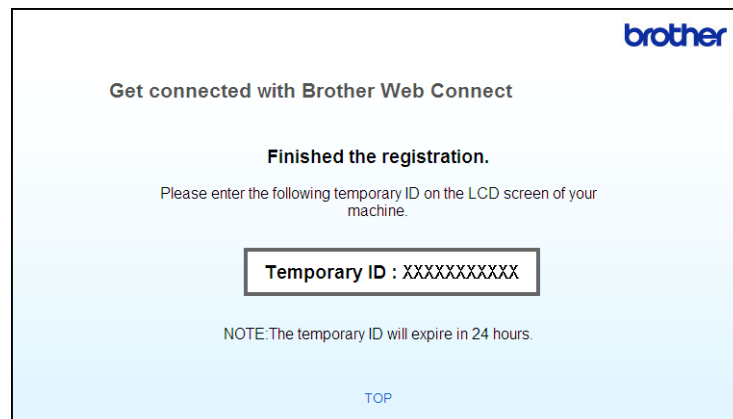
brother

Get connected with Brother Web Connect

Finished the registration.

Please enter the following temporary ID on the LCD screen of your machine.

Temporary ID : XXXXXXXXXXX

NOTE:The temporary ID will expire in 24 hours.

TOP